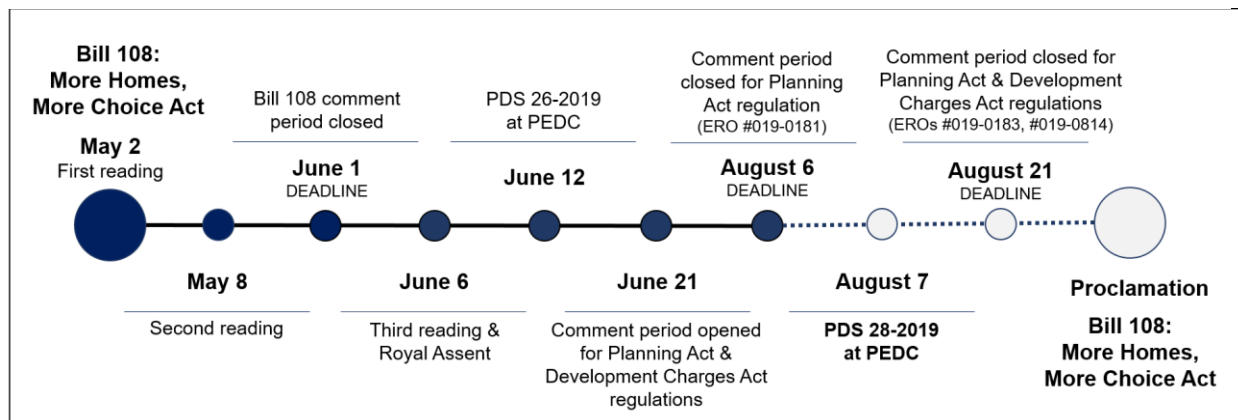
Bill 108:
More Homes,
More Choice Act

May 2
First reading

Bill 108 comment period closed

June 1
DEADLINE

PDS 26-2019 at PEDC

June 12

Comment period closed for Planning Act regulation
(ERO #019-0181)

August 6
DEADLINE

Comment period closed for Planning Act & Development Charges Act regulations
(EROs #019-0183, #019-0814)

August 21
DEADLINE

May 8

Second reading

June 6

Third reading & Royal Assent

June 21

Comment period opened for Planning Act & Development Charges Act regulations

August 7

PDS 28-2019 at PEDC

Proclamation

Bill 108:
More Homes,
More Choice Act